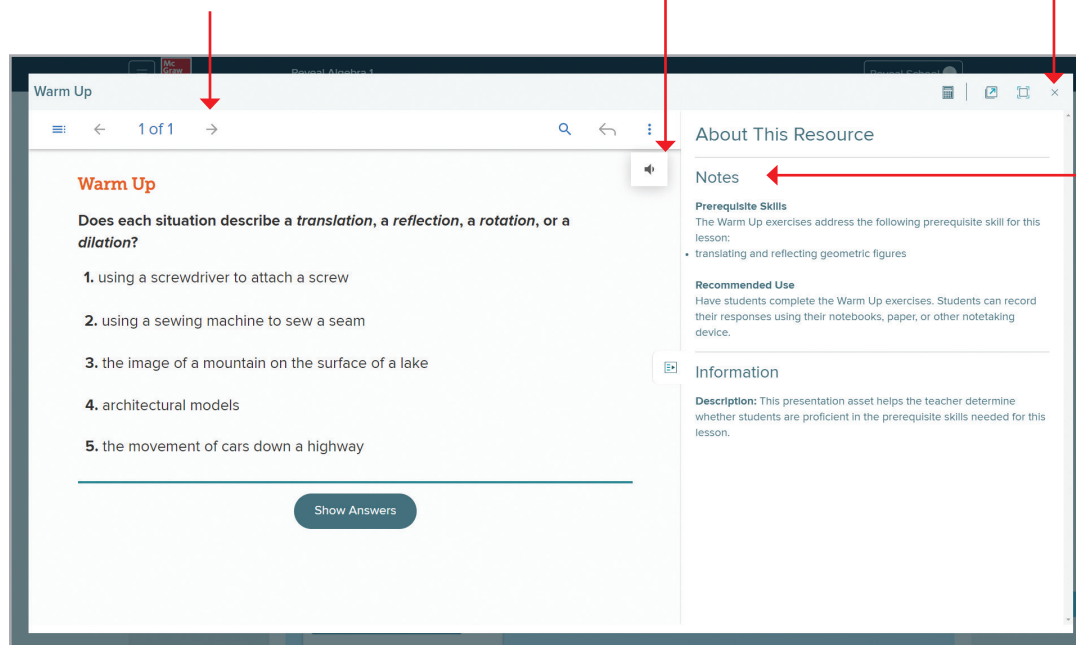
Mc Graw

Reveal Algebra 1

Reveal School

Warm Up

1 of 1

About This Resource

Warm Up

Does each situation describe a *translation*, a *reflection*, a *rotation*, or a *dilation*?

**1.** using a screwdriver to attach a screw

**2.** using a sewing machine to sew a seam

**3.** the image of a mountain on the surface of a lake

**4.** architectural models

**5.** the movement of cars down a highway

Show Answers

Notes

**Prerequisite Skills**
The Warm Up exercises address the following prerequisite skill for this lesson:
• translating and reflecting geometric figures

**Recommended Use**
Have students complete the Warm Up exercises. Students can record their responses using their notebooks, paper, or other notetaking device.

Information

**Description:** This presentation asset helps the teacher determine whether students are proficient in the prerequisite skills needed for this lesson.